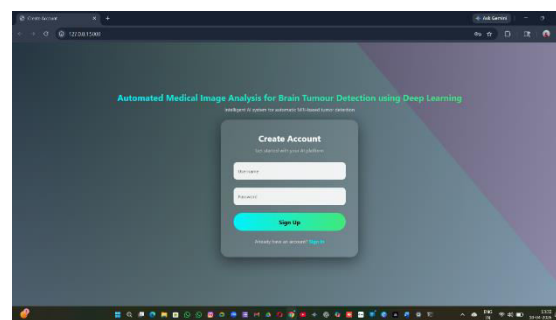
Create Account

127.0.0.1:5000

Ask Gemini

Automated Medical Image Analysis for Brain Tumour Detection using Deep Learning

Intelligent AI system for automatic MRI-based tumor detection

Create Account

Get started with your AI platform

Username

Password

Sign Up

Already have an account? Sign In